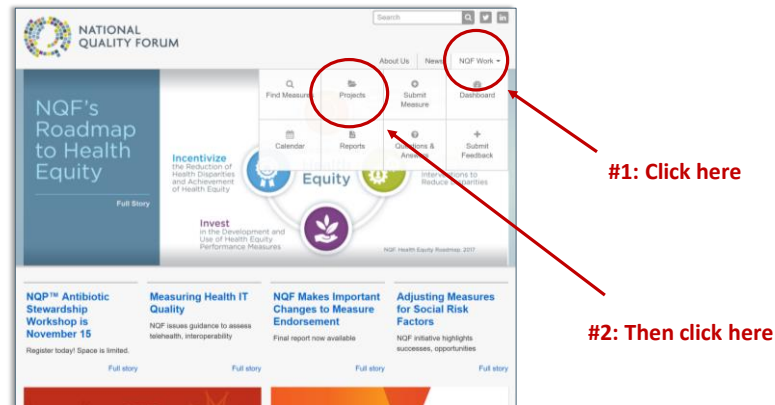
NATIONAL QUALITY FORUM

Search

About Us News NQF Work

Find Measures
Projects
Submit Measure
Dashboard
Calendar
Reports
Questions & Answers
Submit Feedback

NQF's Roadmap to Health Equity

Full Story

Incentivize the Reduction of Health Disparities and Achievement of Health Equity

Equity

Interventions to Reduce Disparities

Invest in the Development and Use of Health Equity Performance Measures

NQF Health Equity Roadmap, 2017

#1: Click here

#2: Then click here

NQP™ Antibiotic Stewardship Workshop is November 15

Register today! Space is limited.

Full story

Measuring Health IT Quality

NQF issues guidance to assess telehealth, interoperability

Full story

NQF Makes Important Changes to Measure Endorsement

Final report now available

Full story

Adjusting Measures for Social Risk Factors

NQF initiative highlights successes, opportunities

Full story